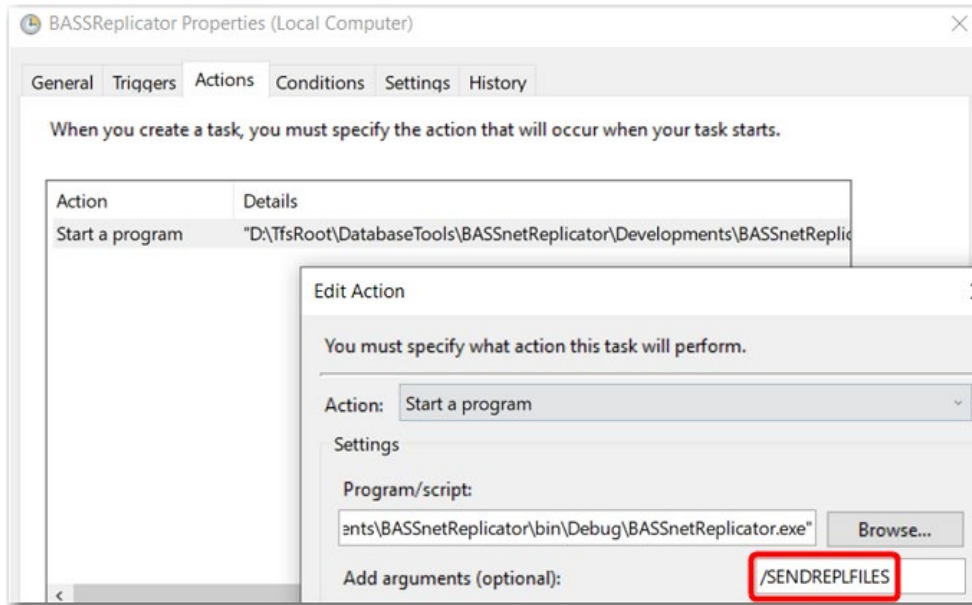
BASSReplicator Properties (Local Computer)

General Triggers Actions Conditions Settings History

When you create a task, you must specify the action that will occur when your task starts.

| Action | Details |
|---|---|
| Start a program | "D:\TfsRoot\DatabaseTools\BASSnetReplicator\Developments\BASSnetReplic |

Edit Action

You must specify what action this task will perform.

Action: Start a program

Settings

Program/script:

ents\BASSnetReplicator\bin\Debug\BASSnetReplicator.exe"

Browse...

Add arguments (optional):

/SENDREPLFILES